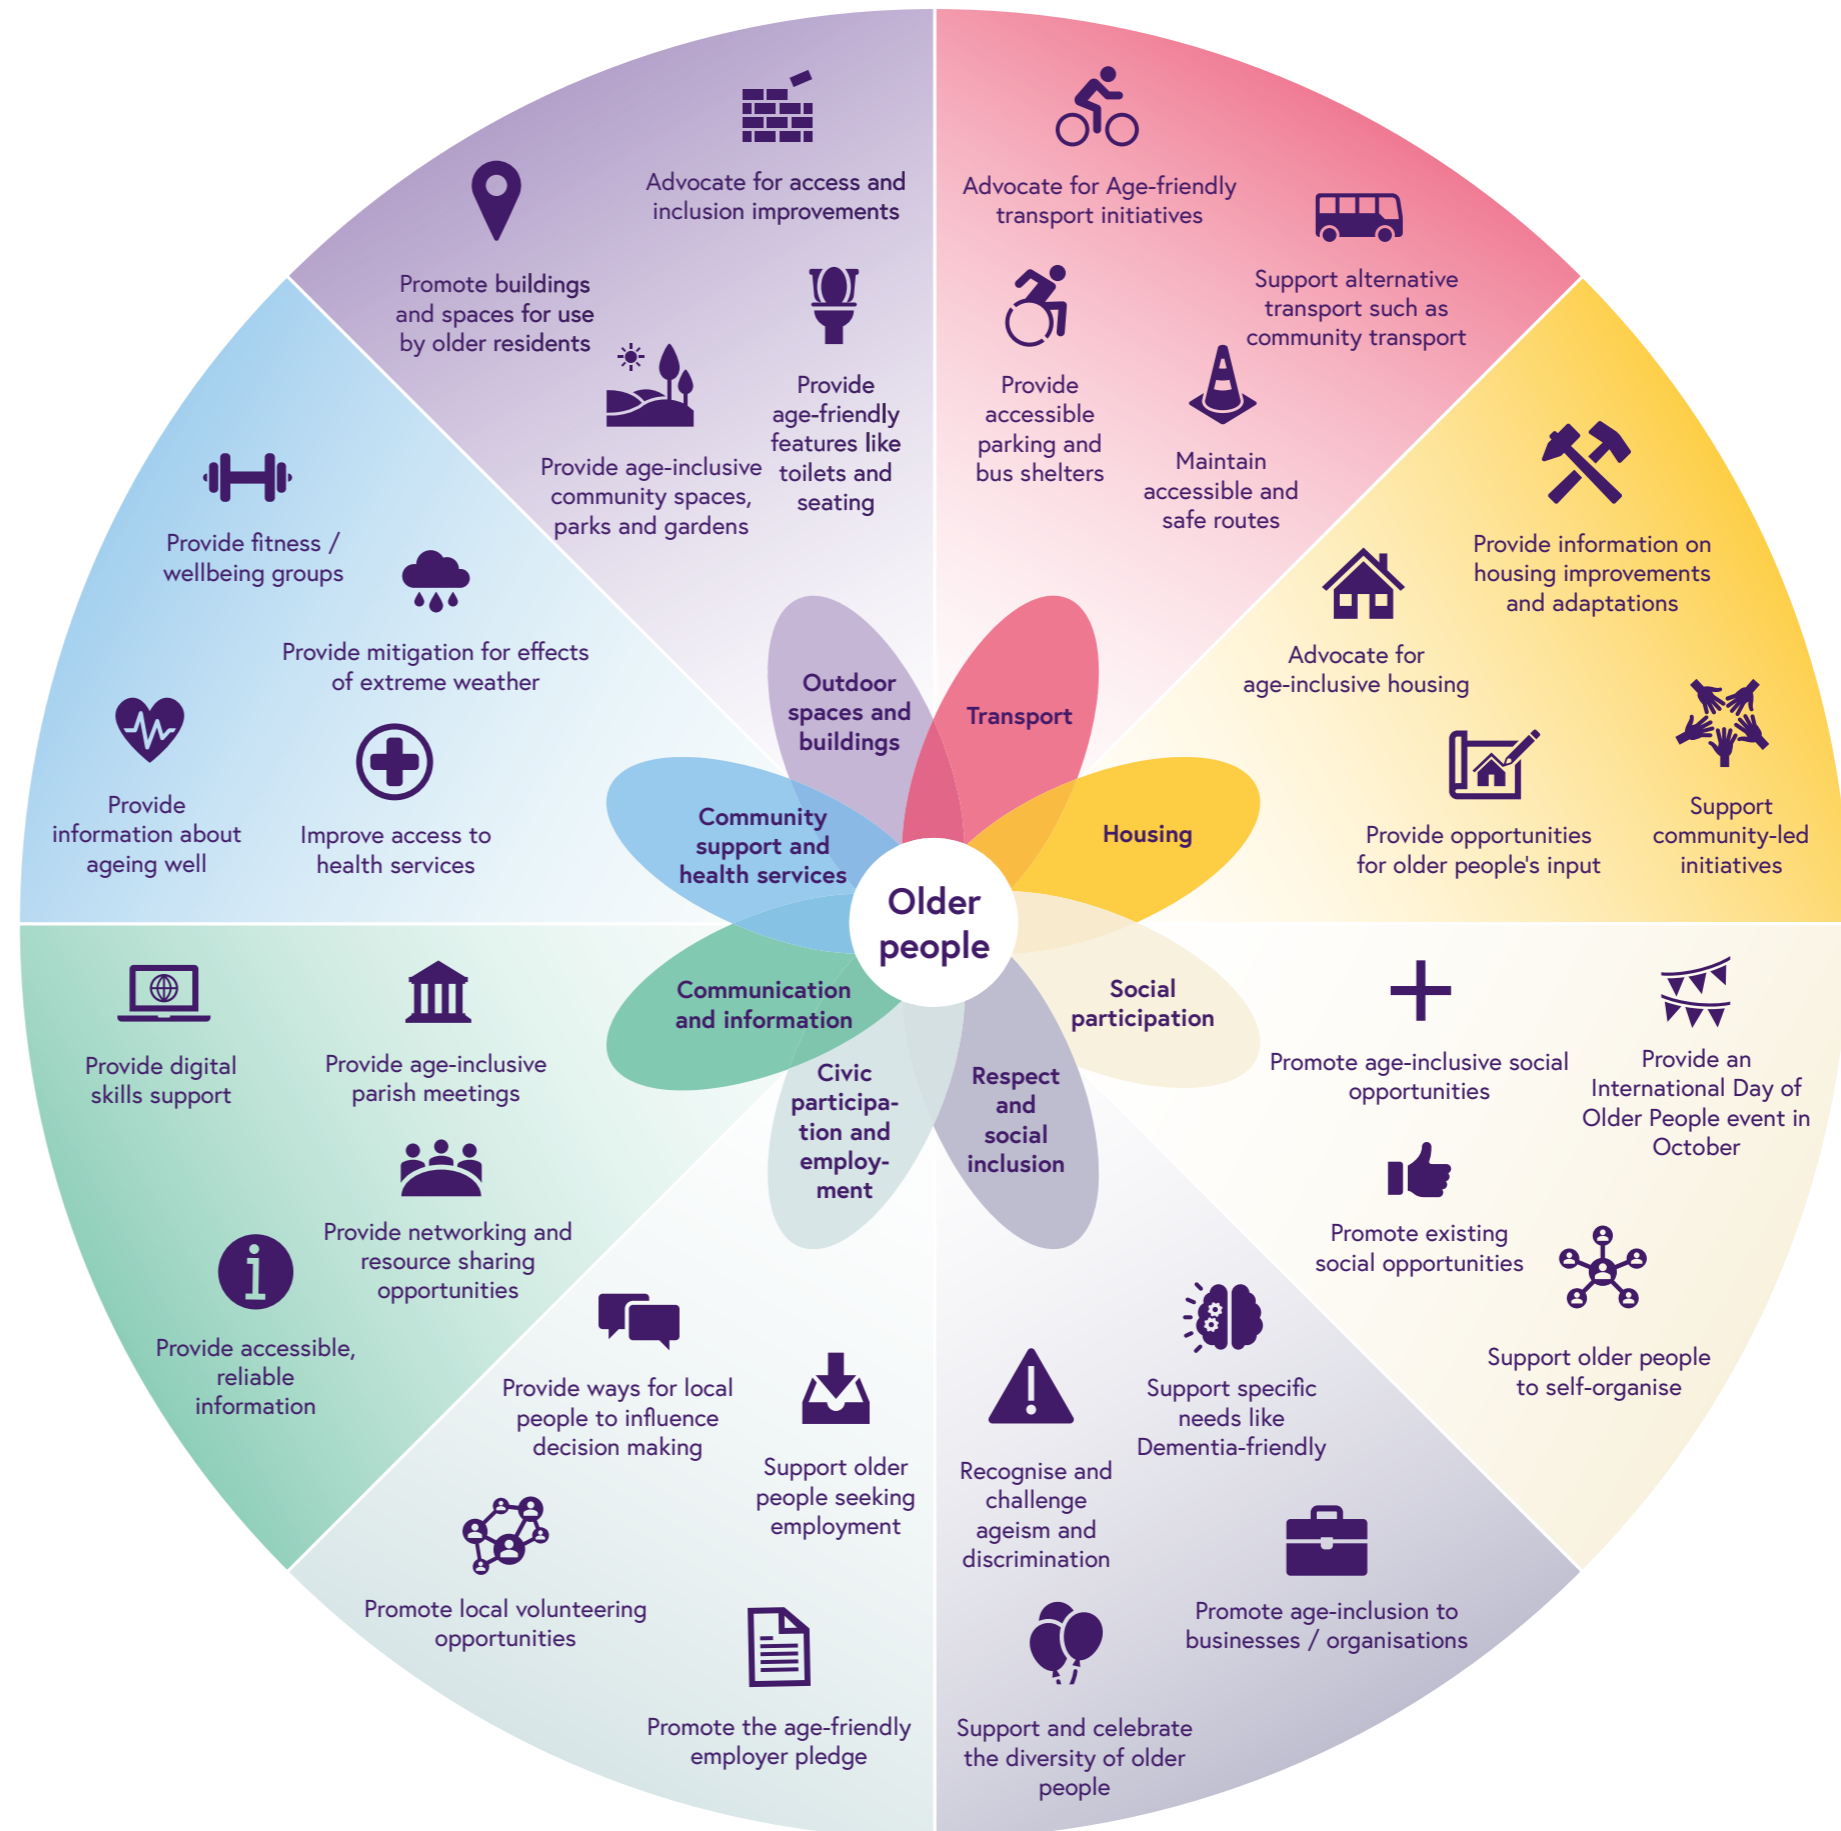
Advocate for access and inclusion improvements

Promote buildings and spaces for use by older residents

Provide age-friendly features like toilets and seating

Provide age-inclusive community spaces, parks and gardens

Advocate for Age-friendly transport initiatives

Support alternative transport such as community transport

Provide accessible parking and bus shelters

Maintain accessible and safe routes

Provide information on housing improvements and adaptations

Advocate for age-inclusive housing

Provide opportunities for older people's input

Support community-led initiatives

Provide fitness / wellbeing groups

Provide mitigation for effects of extreme weather

Provide information about ageing well

Improve access to health services

Outdoor spaces and buildings

Transport

Housing

Community support and health services

Older people

Communication and information

Social participation

Civic participation and employment

Respect and social inclusion

Provide digital skills support

Provide age-inclusive parish meetings

Provide networking and resource sharing opportunities

Provide accessible, reliable information

Promote age-inclusive social opportunities

Provide an International Day of Older People event in October

Promote existing social opportunities

Support older people to self-organise

Provide ways for local people to influence decision making

Support older people seeking employment

Promote local volunteering opportunities

Promote the age-friendly employer pledge

Support specific needs like Dementia-friendly

Recognise and challenge ageism and discrimination

Promote age-inclusion to businesses / organisations

Support and celebrate the diversity of older people